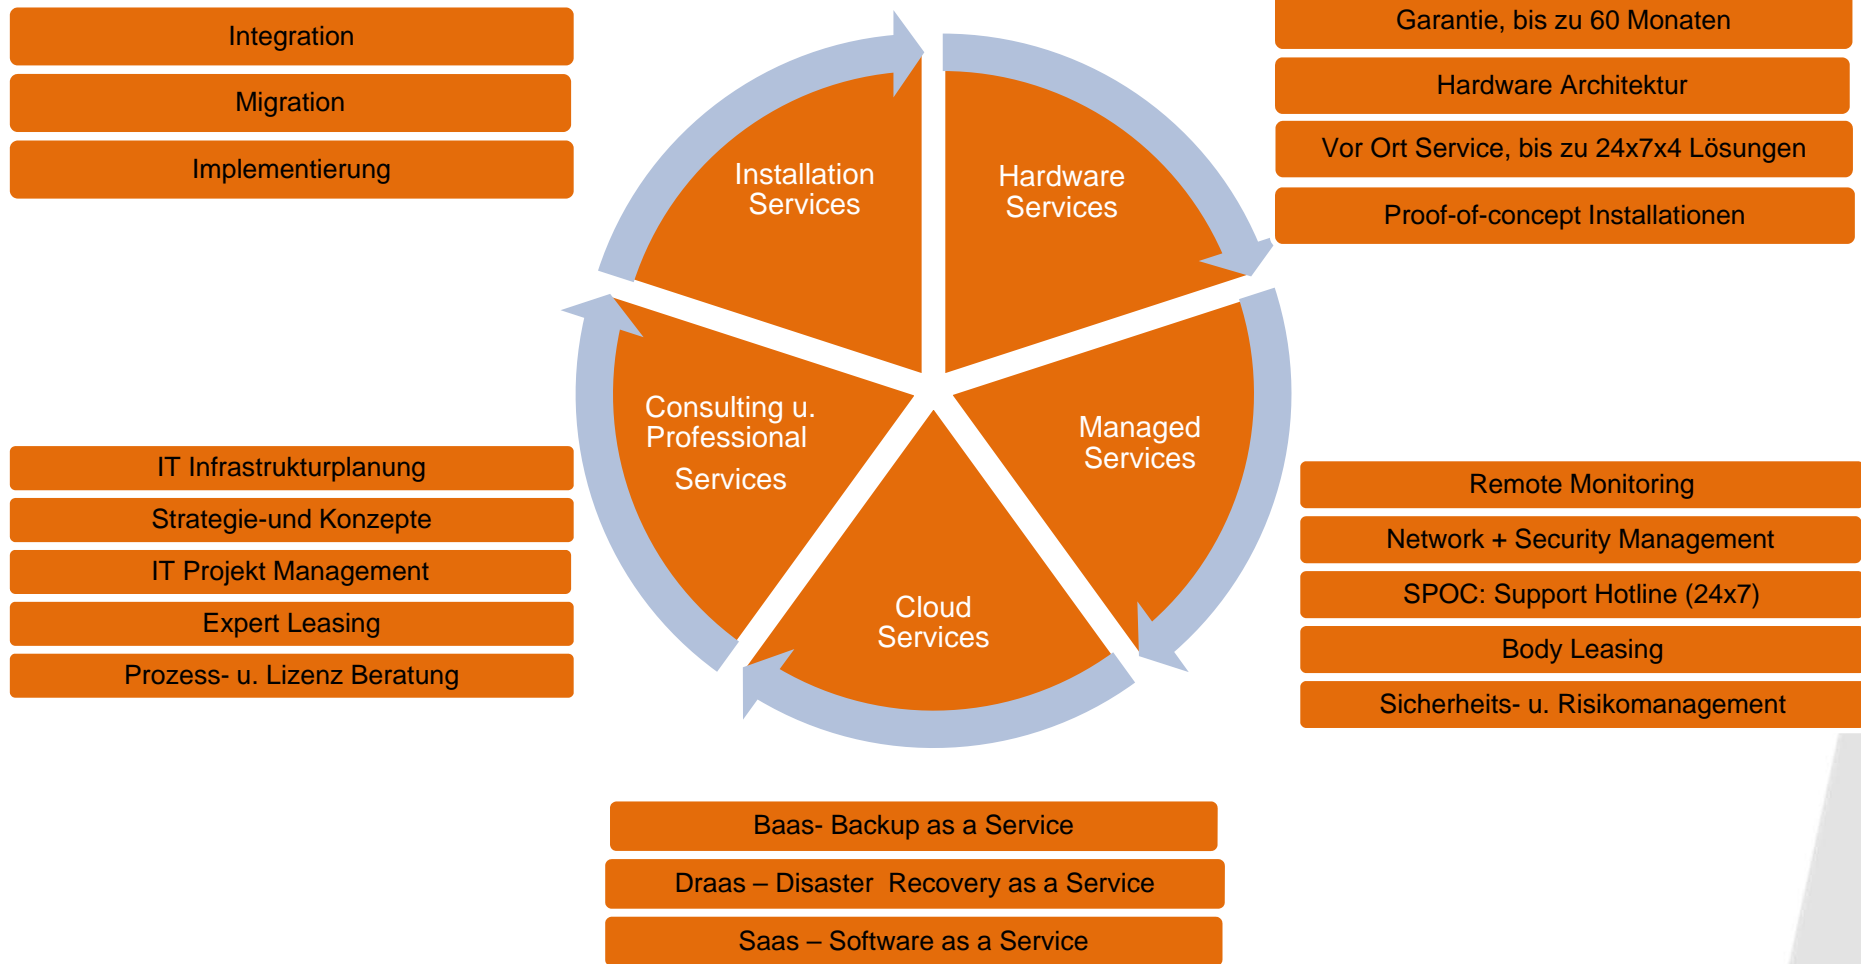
Integration

Migration

Implementierung

Installation Services

Hardware Services

Garantie, bis zu 60 Monaten

Hardware Architektur

Vor Ort Service, bis zu 24x7x4 Lösungen

Proof-of-concept Installationen

Consulting u. Professional Services

Managed Services

Cloud Services

IT Infrastrukturplanung

Strategie-und Konzepte

IT Projekt Management

Expert Leasing

Prozess- u. Lizenz Beratung

Remote Monitoring

Network + Security Management

SPOC: Support Hotline (24x7)

Body Leasing

Sicherheits- u. Risikomanagement

Baas- Backup as a Service

Draas – Disaster Recovery as a Service

Saas – Software as a Service